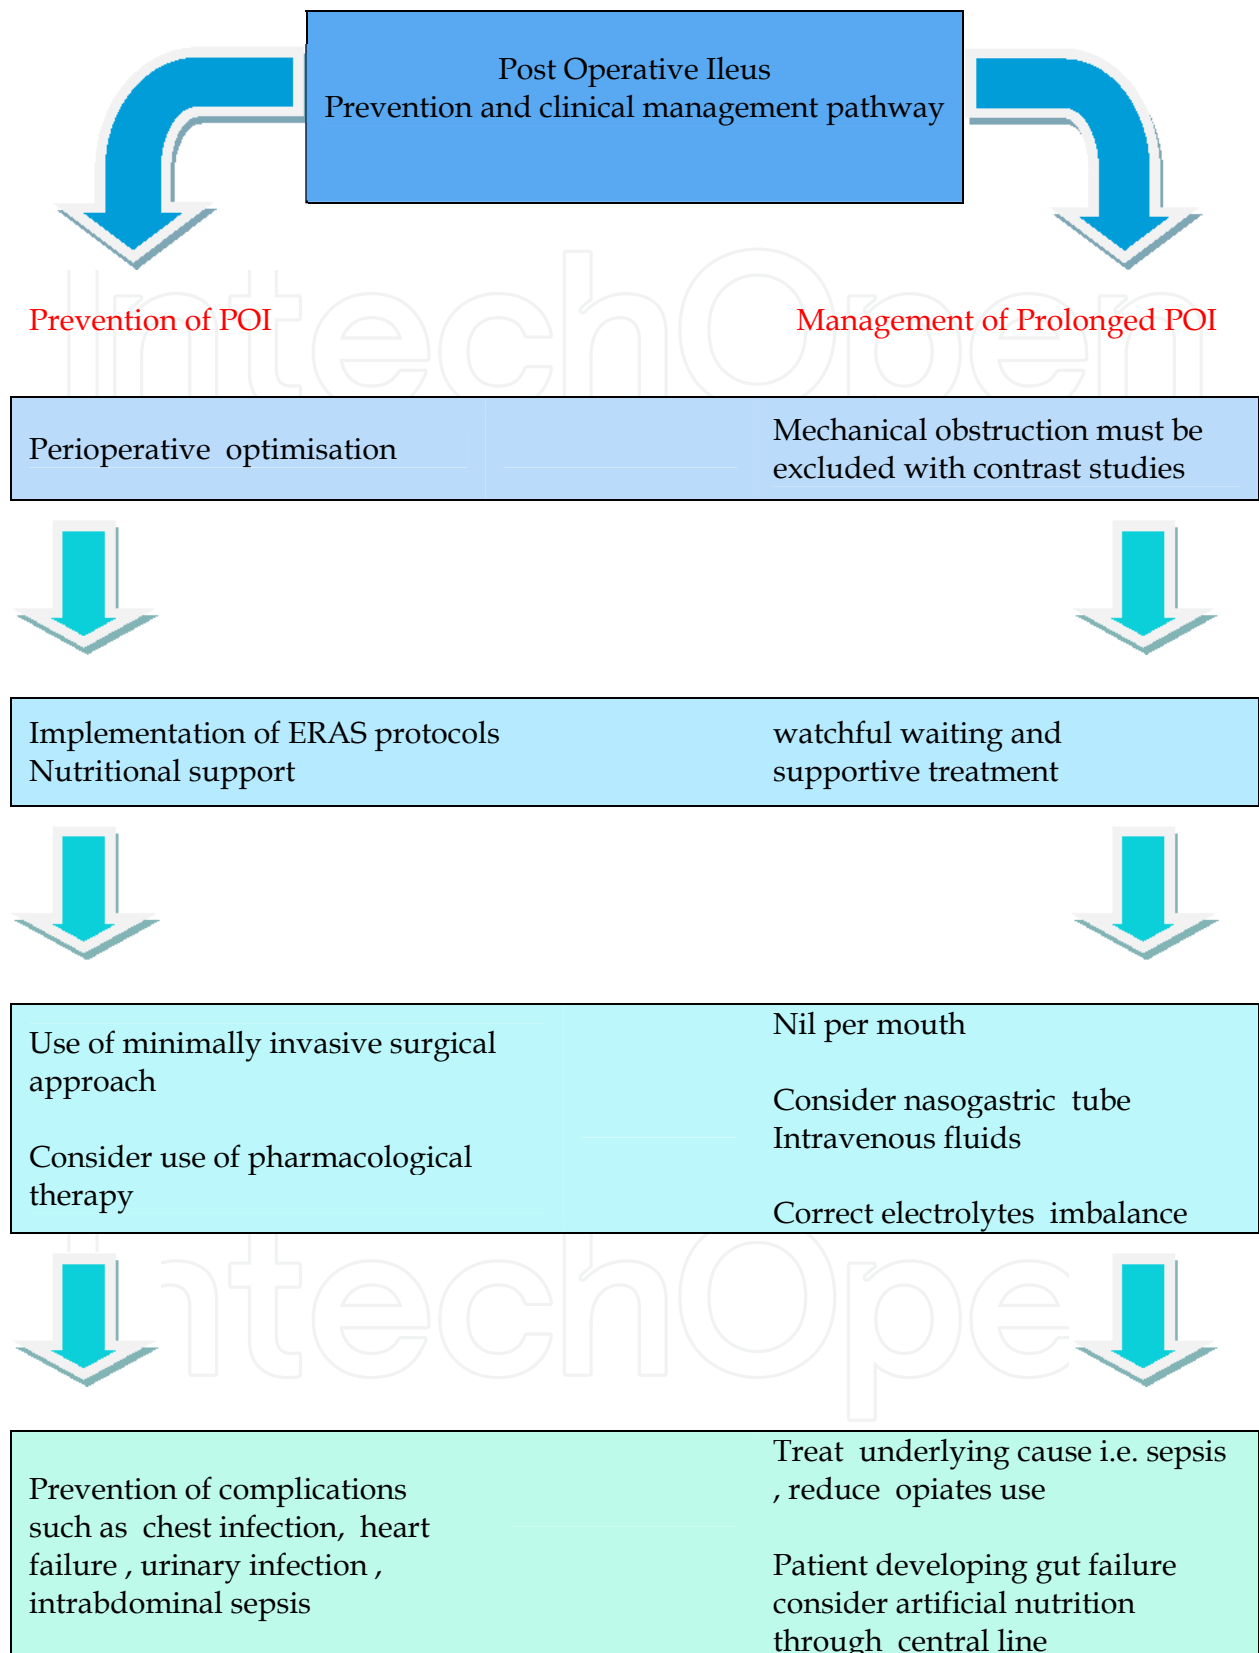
Post Operative Ileus
Prevention and clinical management pathway

Prevention of POI

Management of Prolonged POI

Perioperative optimisation

Mechanical obstruction must be excluded with contrast studies

Implementation of ERAS protocols
Nutritional support

watchful waiting and supportive treatment

Use of minimally invasive surgical approach

Consider use of pharmacological therapy

Nil per mouth

Consider nasogastric tube
Intravenous fluids

Correct electrolytes imbalance

Prevention of complications such as chest infection, heart failure , urinary infection , intrabdominal sepsis

Treat underlying cause i.e. sepsis , reduce opiates use

Patient developing gut failure consider artificial nutrition through central line